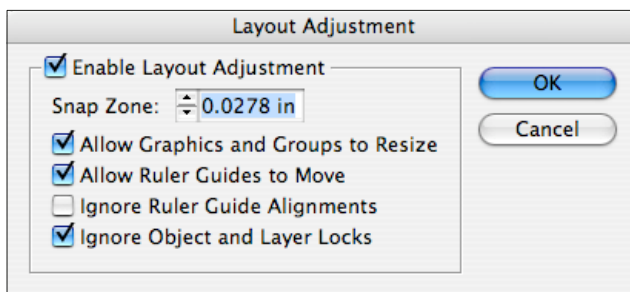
Layout Adjustment

Enable Layout Adjustment

Snap Zone: 0.0278 in

Allow Graphics and Groups to Resize

Allow Ruler Guides to Move

Ignore Ruler Guide Alignments

Ignore Object and Layer Locks

OK

Cancel